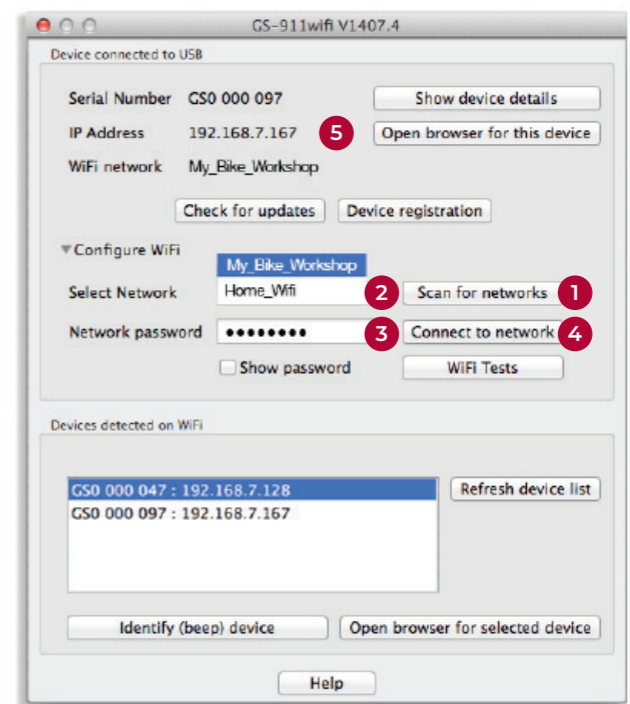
GS-911wifi V1407.4

Device connected to USB

Serial Number GS0 000 097

IP Address 192.168.7.167

WiFi network My_Bike_Workshop

Show device details

5

Open browser for this device

Check for updates

Device registration

▼Configure WiFi

My_Bike_Workshop

Select Network

Home_Wifi

2

Scan for networks

1

Network password

••••••••

3

Connect to network

4

Show password

WiFi Tests

Devices detected on WiFi

GS0 000 047 : 192.168.7.128
GS0 000 097 : 192.168.7.167

Refresh device list

Identify (beep) device

Open browser for selected device

Help